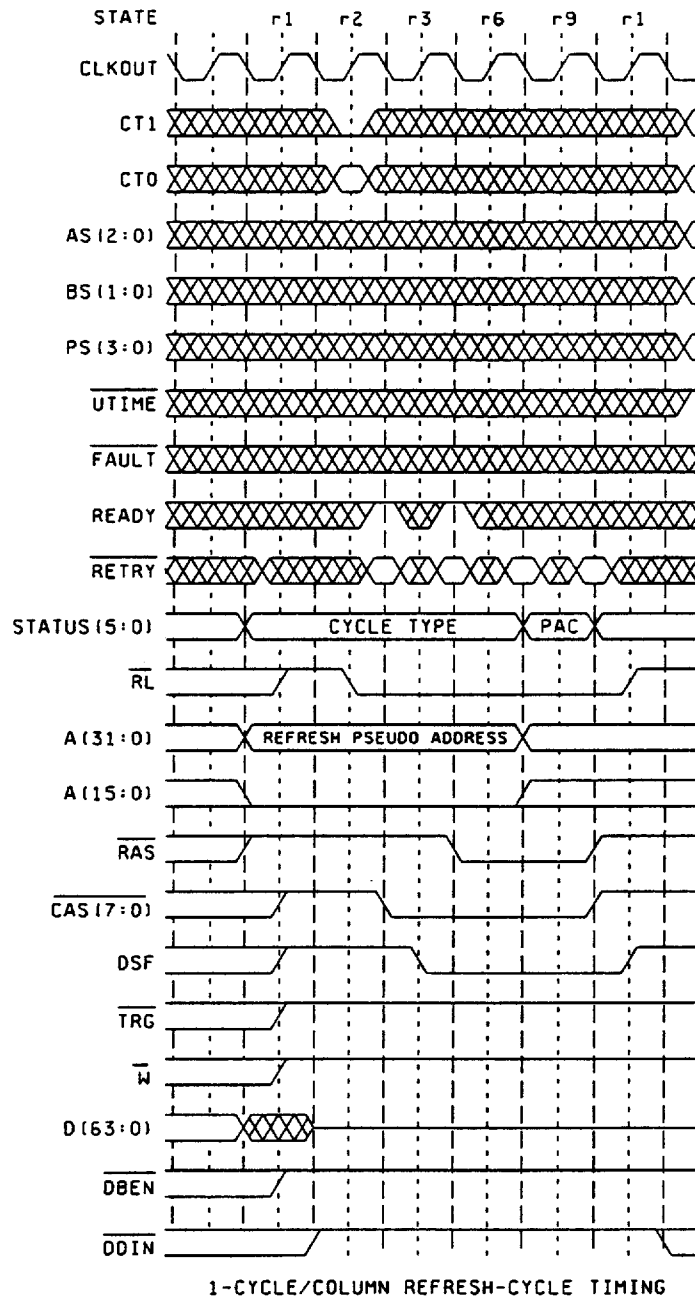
STATE r1 r2 r3 r6 r9 r1

CLKOUT

CT1

CT0

AS(2:0)

BS(1:0)

PS(3:0)

$\overline{UTIME}$

$\overline{FAULT}$

READY

$\overline{RETRY}$

STATUS(5:0) CYCLE TYPE PAC

$\overline{RL}$

A(31:0) REFRESH PSEUDO ADDRESS

A(15:0)

$\overline{RAS}$

$\overline{CAS(7:0)}$

DSF

$\overline{TRG}$

$\overline{W}$

D(63:0)

$\overline{DBEN}$

$\overline{DDIN}$

1-CYCLE/COLUMN REFRESH-CYCLE TIMING